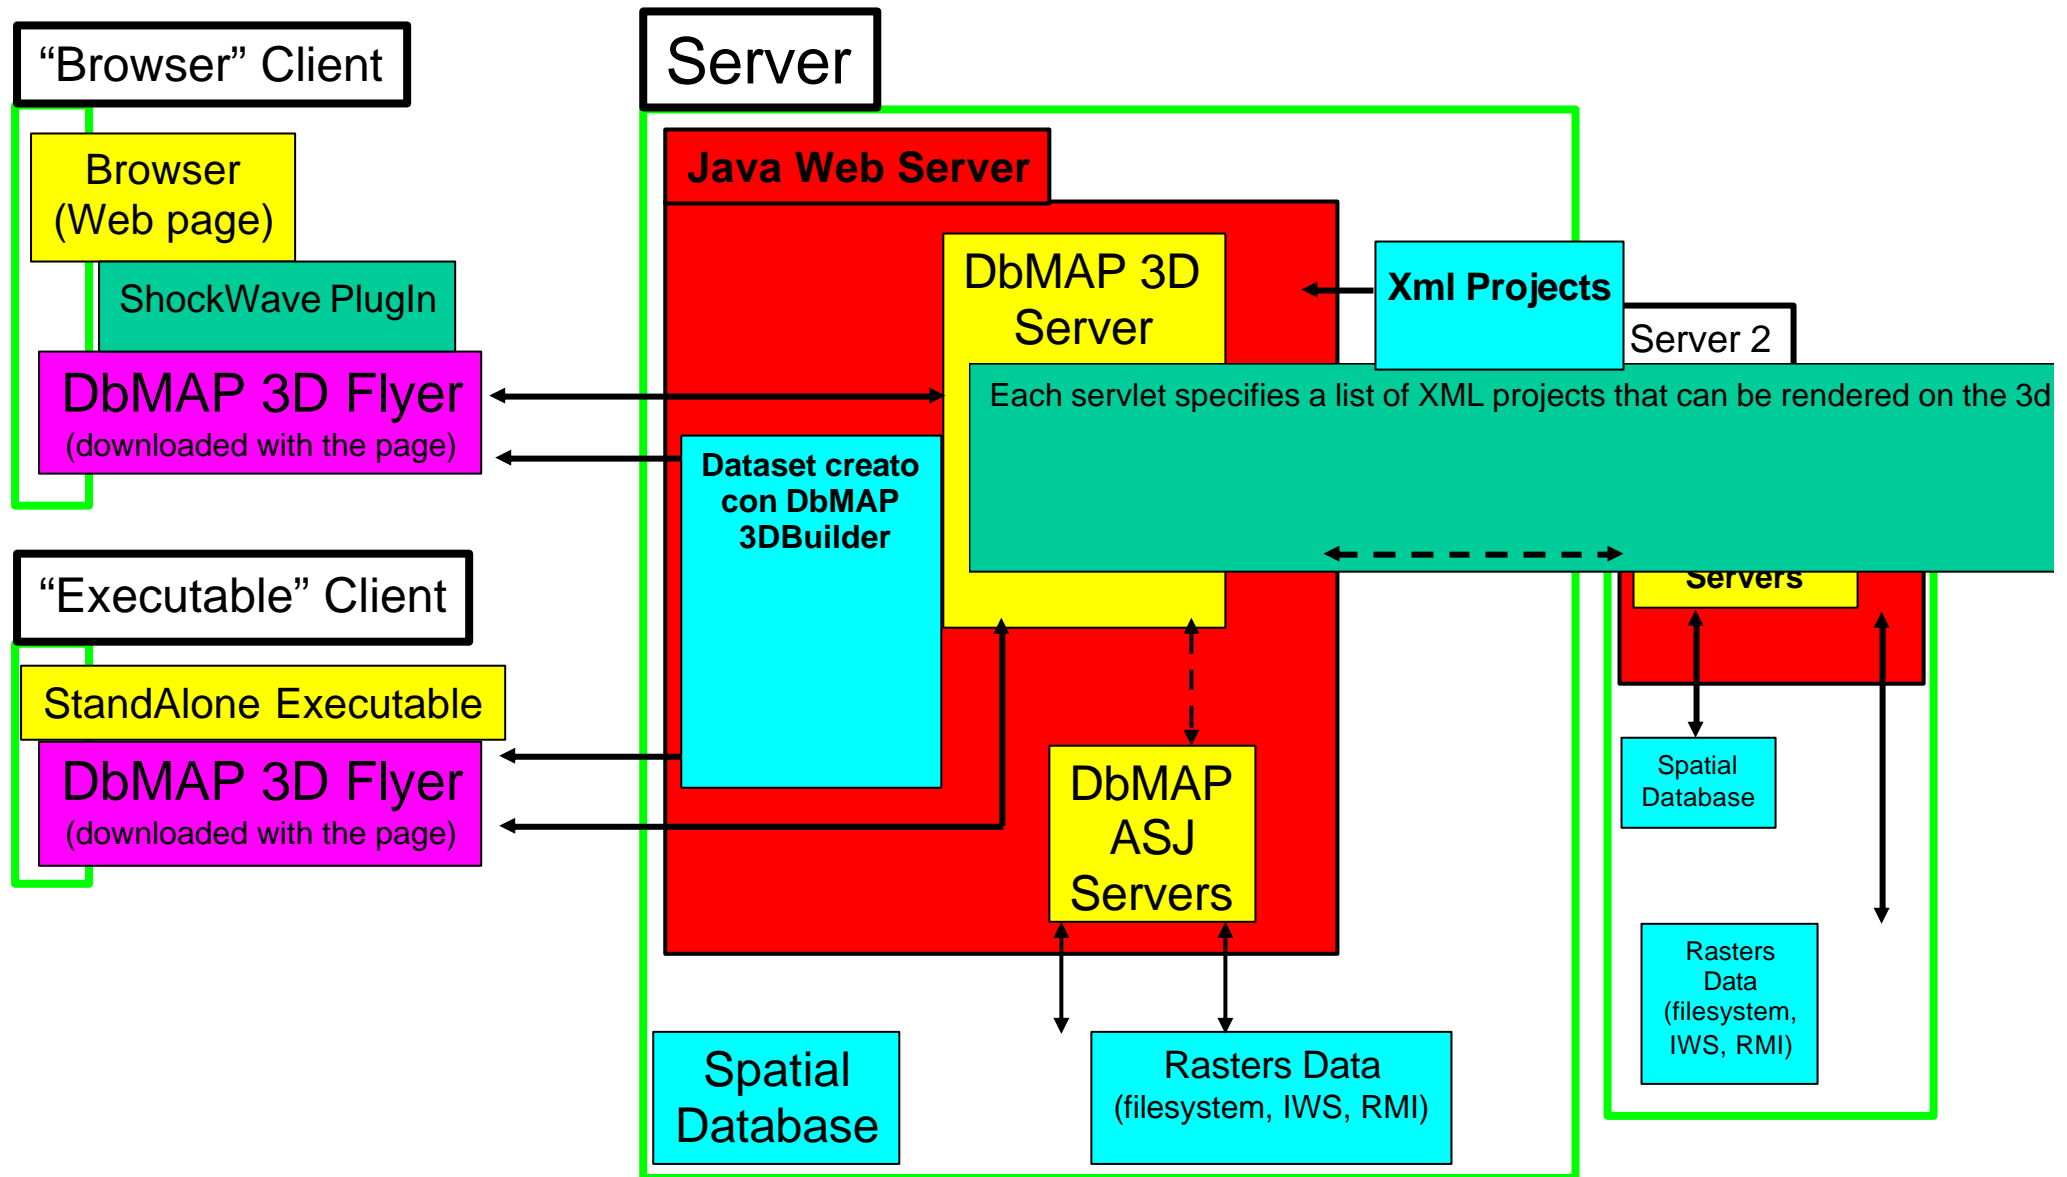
“Browser” Client

Browser (Web page)

ShockWave PlugIn

DbMAP 3D Flyer
(downloaded with the page)

“Executable” Client

StandAlone Executable

DbMAP 3D Flyer
(downloaded with the page)

Server

Java Web Server

DbMAP 3D Server

Xml Projects

Server 2

Each servlet specifies a list of XML projects that can be rendered on the 3d

Dataset creato con DbMAP 3DBuilder

Servers

DbMAP ASJ Servers

Spatial Database

Rasters Data (filesystem, IWS, RMI)

Spatial Database

Rasters Data (filesystem, IWS, RMI)